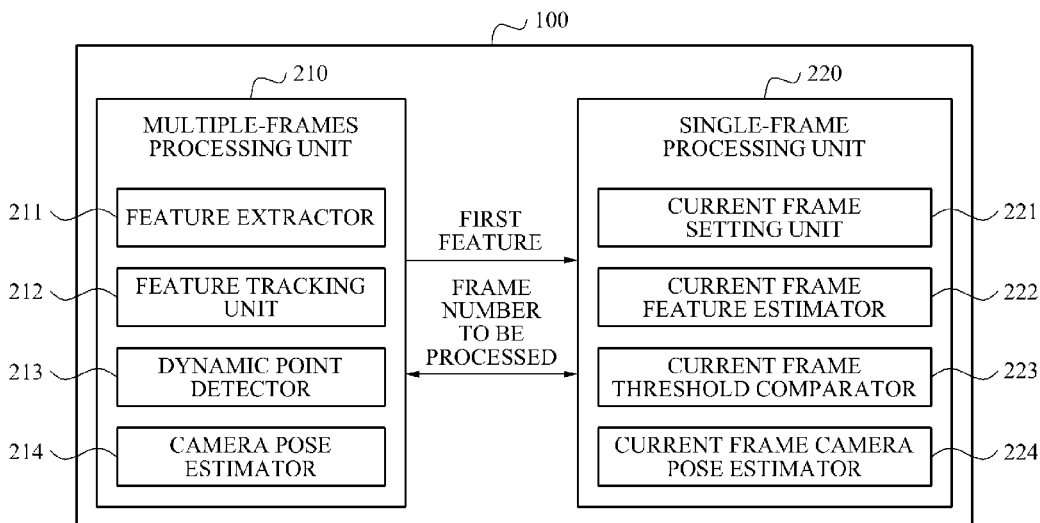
100

210

MULTIPLE-FRAMES PROCESSING UNIT

211 FEATURE EXTRACTOR

212 FEATURE TRACKING UNIT

213 DYNAMIC POINT DETECTOR

214 CAMERA POSE ESTIMATOR

FIRST FEATURE

FRAME NUMBER TO BE PROCESSED

220

SINGLE-FRAME PROCESSING UNIT

CURRENT FRAME SETTING UNIT 221

CURRENT FRAME FEATURE ESTIMATOR 222

CURRENT FRAME THRESHOLD COMPARATOR 223

CURRENT FRAME CAMERA POSE ESTIMATOR 224